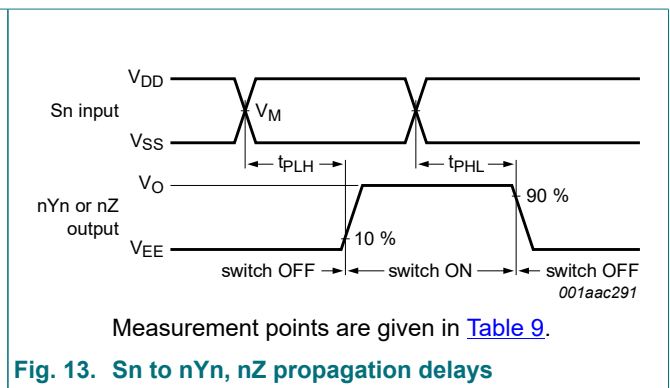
$V_{DD}$

Sn input

$V_{M}$

$V_{SS}$

$t_{PLH}$

$t_{PHL}$

$V_{O}$

nYn or nZ output

90 %

10 %

$V_{EE}$

switch OFF

switch ON

switch OFF

001aac291

Measurement points are given in Table 9.

Fig. 13. Sn to nYn, nZ propagation delays